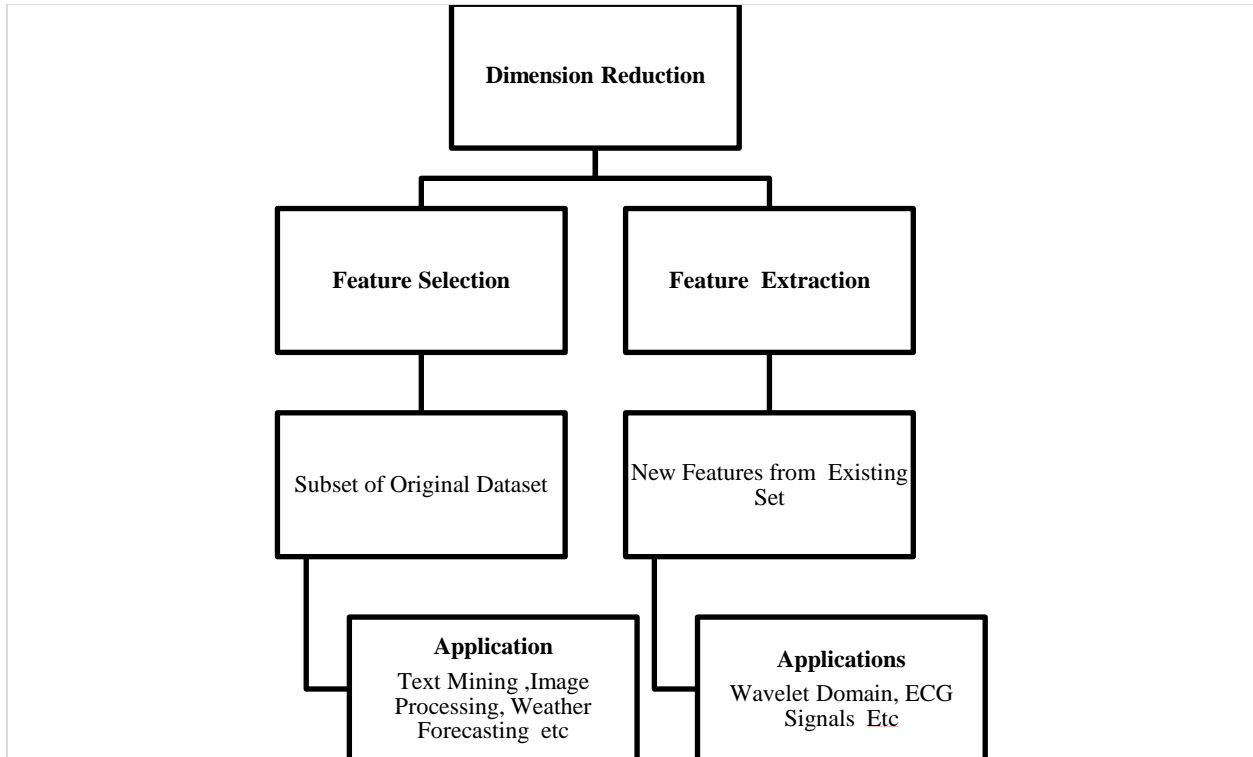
Dimension Reduction

Feature Selection

Feature Extraction

Subset of Original Dataset

New Features from Existing Set

Application
Text Mining ,Image Processing, Weather Forecasting etc

Applications
Wavelet Domain, ECG Signals Etc